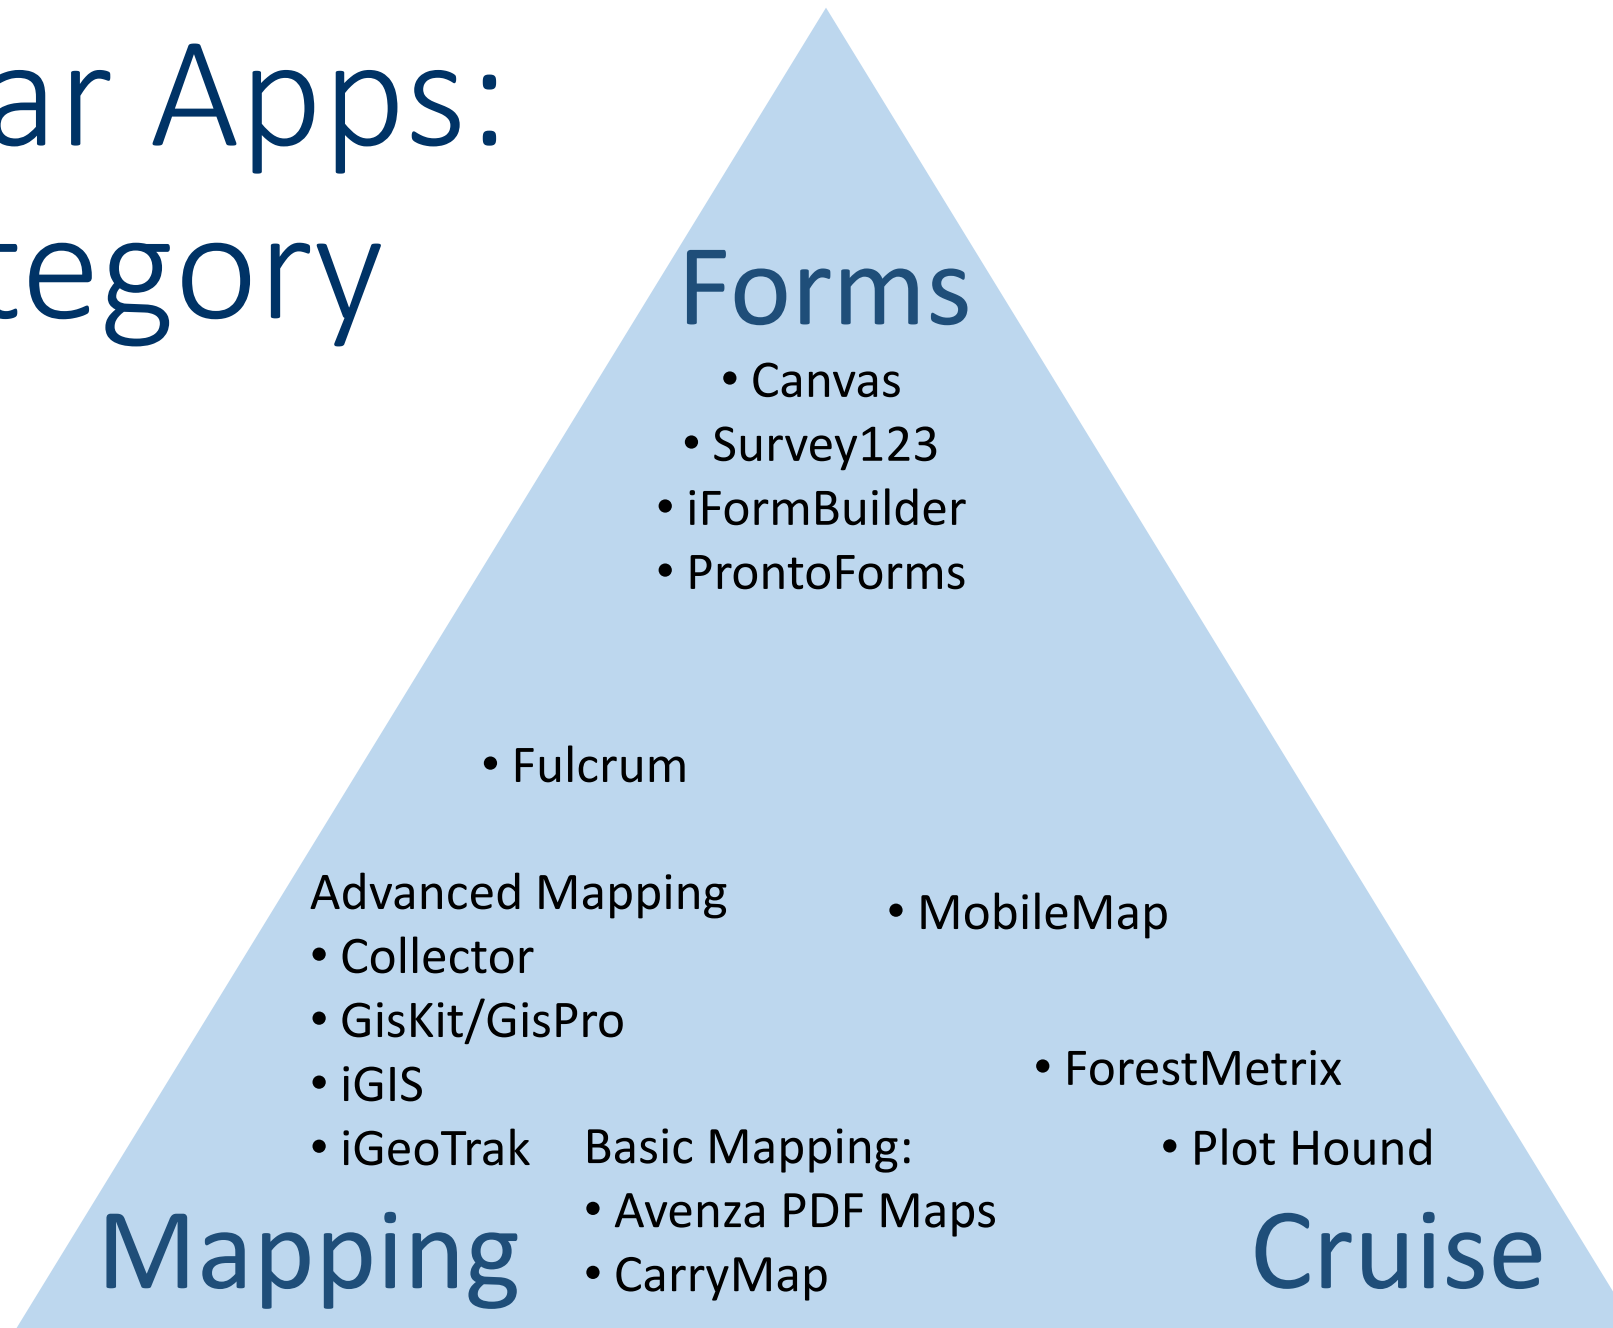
ar Apps:
tegory

Forms
• Canvas
• Survey123
• iFormBuilder
• ProntoForms

• Fulcrum

Advanced Mapping
• Collector
• GisKit/GisPro
• iGIS
• iGeoTrak

• MobileMap

• ForestMetrix

• Plot Hound

Basic Mapping:
• Avenza PDF Maps
• CarryMap

Mapping

Cruise